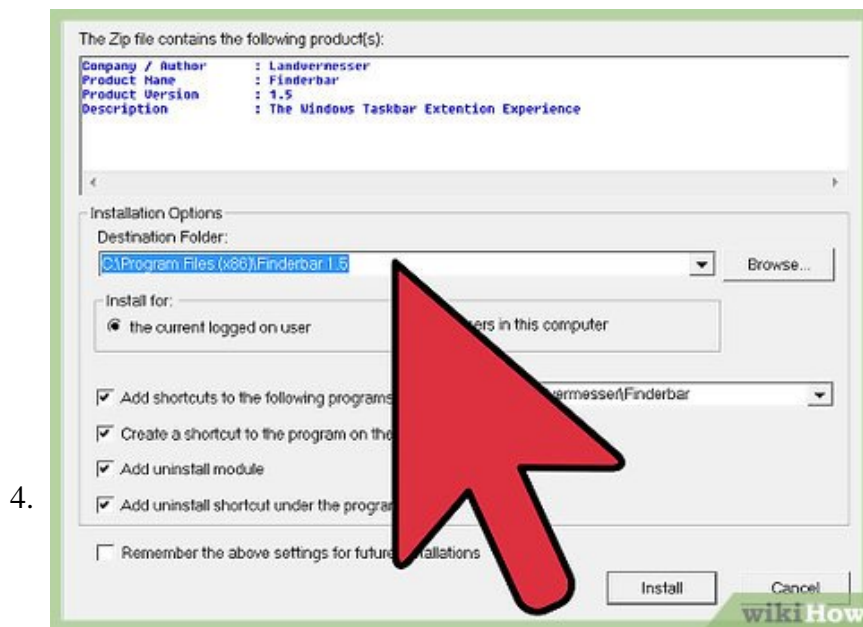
4.

The Zip file contains the following product(s):

Company / Author : Landvermesser
Product Name : Finderbar
Product Version : 1.5
Description : The Windows Taskbar Extention Experience

Installation Options

Destination Folder:

C:\Program Files (x86)\Finderbar 1.5

Browse...

Install for:

the current logged on user

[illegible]ers in this computer

Add shortcuts to the following programs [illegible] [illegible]vermesser\Finderbar

Create a shortcut to the program on the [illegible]

Add uninstall module

Add uninstall shortcut under the program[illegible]

Remember the above settings for future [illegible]allations

Install

Cancel

wikiHow